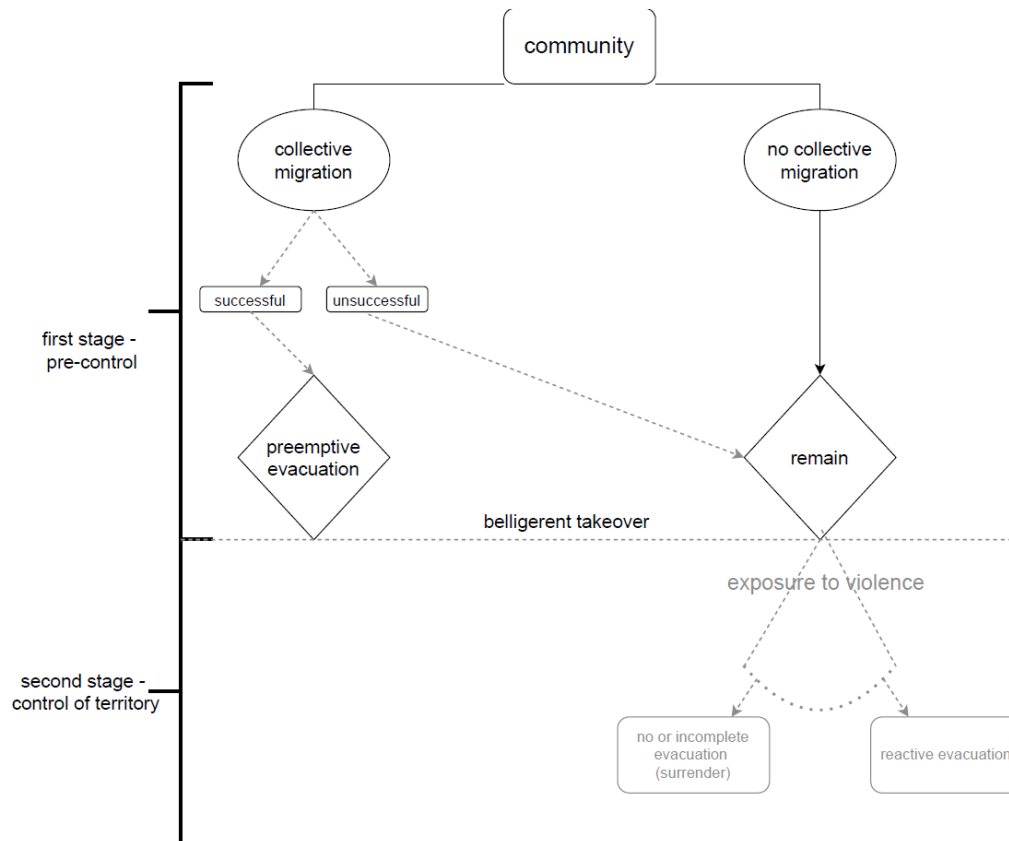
community

collective migration

no collective migration

successful

unsuccessful

first stage - pre-control

preemptive evacuation

remain

belligerent takeover

exposure to violence

second stage - control of territory

no or incomplete evacuation (surrender)

reactive evacuation